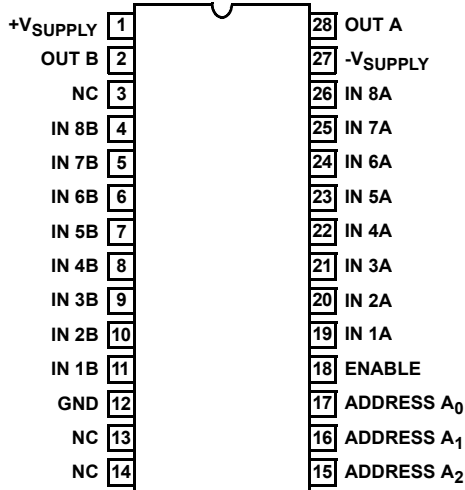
$+V_{SUPPLY}$ 1
OUT B 2
NC 3
IN 8B 4
IN 7B 5
IN 6B 6
IN 5B 7
IN 4B 8
IN 3B 9
IN 2B 10
IN 1B 11
GND 12
NC 13
NC 14

28 OUT A
27 $-V_{SUPPLY}$
26 IN 8A
25 IN 7A
24 IN 6A
23 IN 5A
22 IN 4A
21 IN 3A
20 IN 2A
19 IN 1A
18 ENABLE
17 ADDRESS $A_0$
16 ADDRESS $A_1$
15 ADDRESS $A_2$